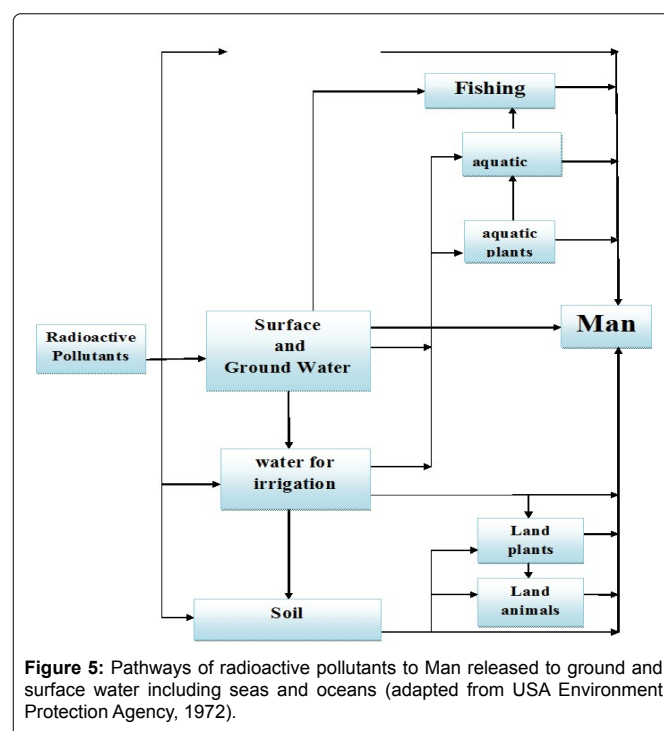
Fishing

aquatic

aquatic plants

Radioactive Pollutants

Surface and Ground Water

Man

water for irrigation

Land plants

Land animals

Soil

**Figure 5:** Pathways of radioactive pollutants to Man released to ground and surface water including seas and oceans (adapted from USA Environment Protection Agency, 1972).